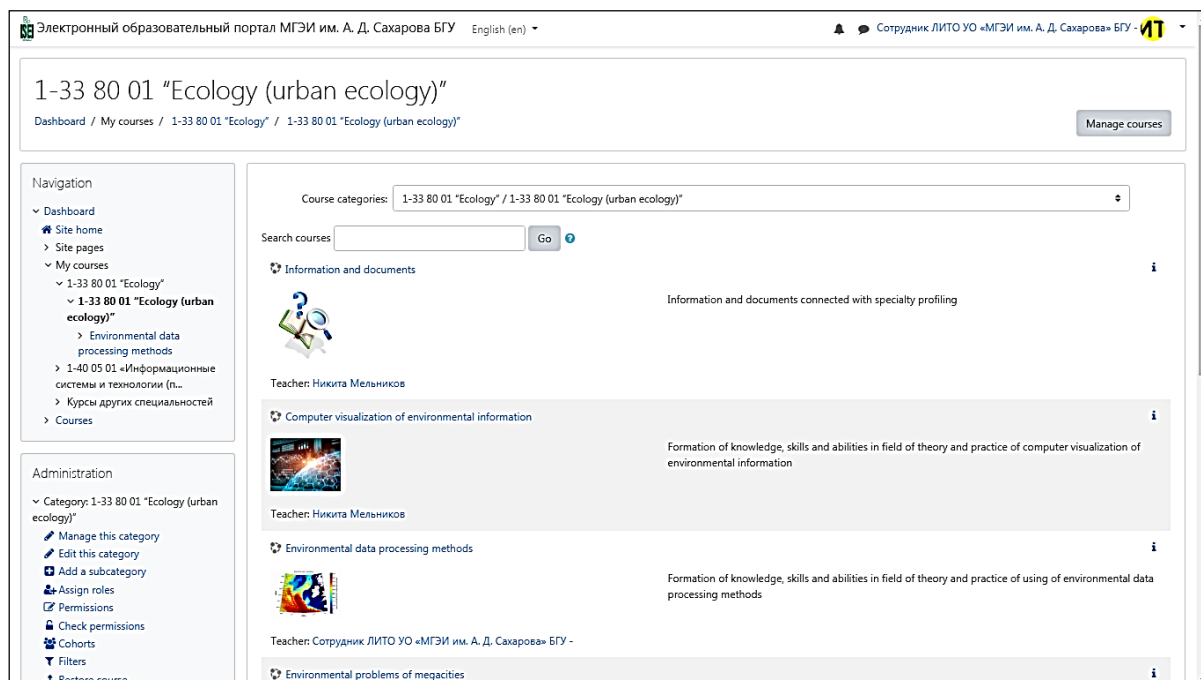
Электронный образовательный портал МГЭИ им. А. Д. Сахарова БГУ English (en)

Сотрудник ЛИТО УО «МГЭИ им. А. Д. Сахарова» БГУ - ИТ

1-33 80 01 “Ecology (urban ecology)”

Dashboard / My courses / 1-33 80 01 "Ecology" / 1-33 80 01 "Ecology (urban ecology)"

Manage courses

Navigation

Dashboard
Site home
Site pages
My courses
1-33 80 01 "Ecology"
1-33 80 01 "Ecology (urban ecology)"
Environmental data processing methods
1-40 05 01 «Информационные системы и технологии (п...
Курсы других специальностей
Courses

Administration

Category: 1-33 80 01 "Ecology (urban ecology)"
Manage this category
Edit this category
Add a subcategory
Assign roles
Permissions
Check permissions
Cohorts
Filters
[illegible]

Course categories: 1-33 80 01 "Ecology" / 1-33 80 01 "Ecology (urban ecology)"

Search courses Go

Information and documents

Information and documents connected with specialty profiling

Teacher: Никита Мельников

Computer visualization of environmental information

Formation of knowledge, skills and abilities in field of theory and practice of computer visualization of environmental information

Teacher: Никита Мельников

Environmental data processing methods

Formation of knowledge, skills and abilities in field of theory and practice of using of environmental data processing methods

Teacher: Сотрудник ЛИТО УО «МГЭИ им. А. Д. Сахарова» БГУ -

Environmental problems of megacities